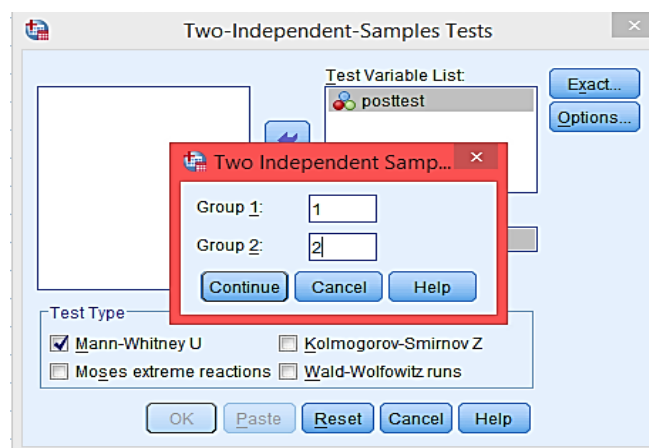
Two-Independent-Samples Tests

Test Variable List:
posttest

Exact...
Options...

Two Independent Samp...

Group 1: 1
Group 2: 2

Continue
Cancel
Help

Test Type
Mann-Whitney U
Kolmogorov-Smirnov Z
Moses extreme reactions
Wald-Wolfowitz runs

OK
Paste
Reset
Cancel
Help